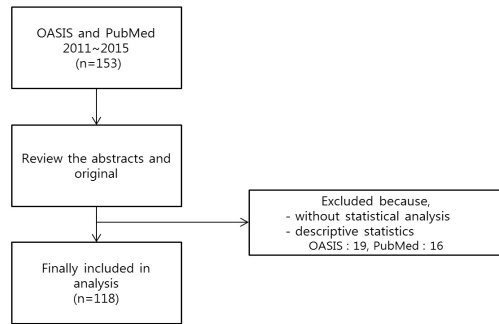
OASIS and PubMed
2011~2015
(n=153)

Review the abstracts and original

Excluded because,
- without statistical analysis
- descriptive statistics
OASIS : 19, PubMed : 16

Finally included in analysis
(n=118)